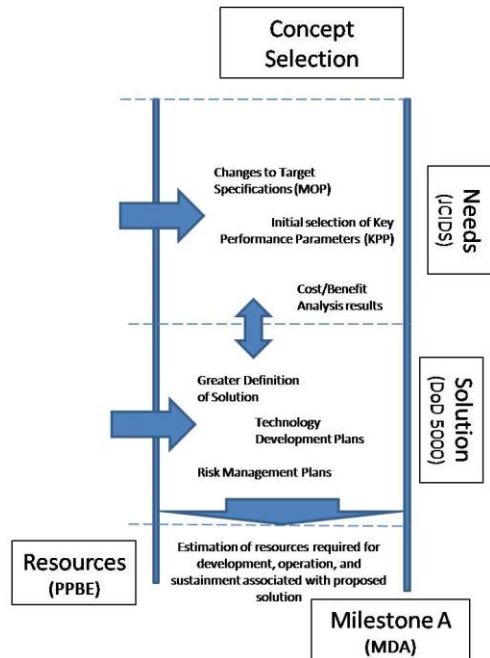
Concept Selection

Changes to Target Specifications (MOP)

Initial selection of Key Performance Parameters (KPP)

Needs (JCIDS)

Cost/Benefit Analysis results

Greater Definition of Solution

Technology Development Plans

Risk Management Plans

Solution (DoD 5000)

Resources (PPBE)

Estimation of resources required for development, operation, and sustainment associated with proposed solution

Milestone A (MDA)